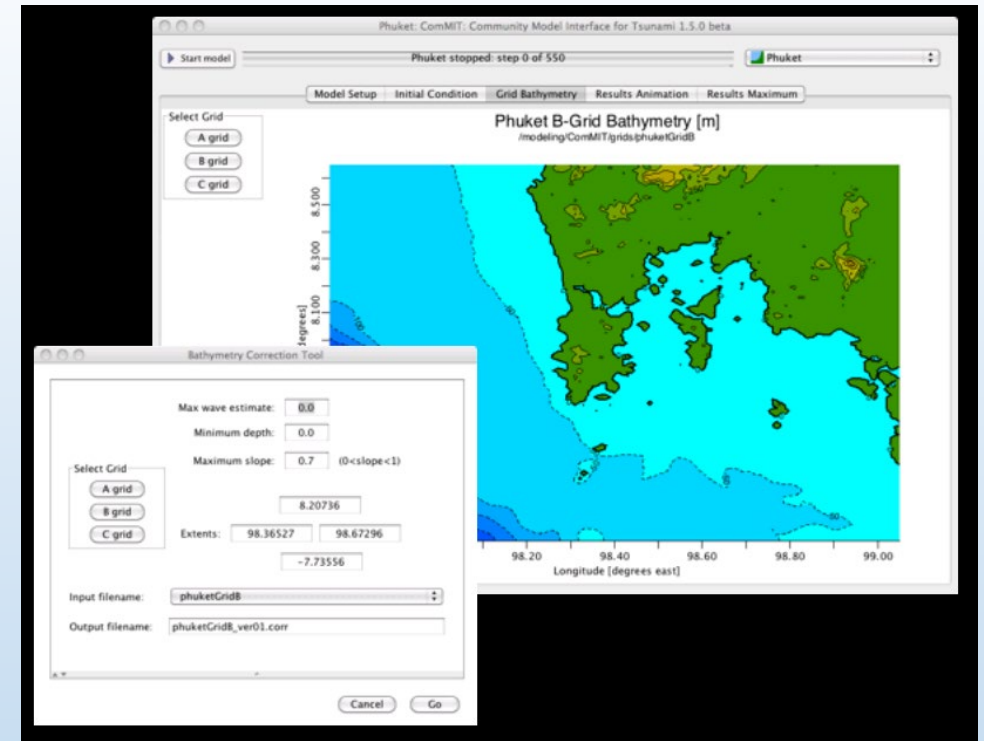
Phuket: ComMIT: Community Model Interface for Tsunami 1.5.0 beta

Start model

Phuket stopped: step 0 of 550

Phuket

Model Setup | Initial Condition | Grid Bathymetry | Results Animation | Results Maximum

Select Grid

A grid

B grid

C grid

Phuket B-Grid Bathymetry [m]

/modeling/ComMIT/grids/phuketGridB

8.500

8.300

8.100

[degrees]

98.20

98.40

98.60

98.80

99.00

Longitude [degrees east]

Bathymetry Correction Tool

Max wave estimate: 0.0

Minimum depth: 0.0

Maximum slope: 0.7 (0<slope<1)

Select Grid

A grid

B grid

C grid

8.20736

Extents: 98.36527 98.67296

-7.73556

Input filename: phuketGridB

Output filename: phuketGridB_ver01.corr

Cancel

Go